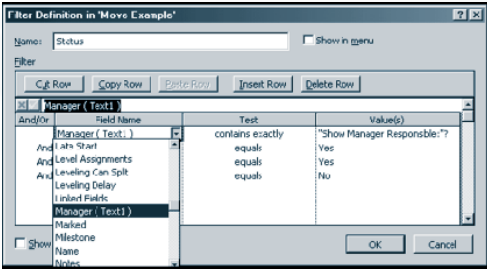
Filter Definition in 'Move Example'

?
X

Name: Status

Show in menu

Filter

Cut Row
Copy Row
Paste Row
Insert Row
Delete Row

Manager ( Text1 )

| And/Or | Field Name | Test | Value(s) |
|---|---|---|---|
| | Manager ( Text1 ) | contains exactly | "Show Manager Responsible:"? |
| And | | equals | Yes |
| And | | equals | Yes |
| And | | equals | No |

Late Start
Level Assignments
Leveling Can Split
Leveling Delay
Linked Fields
Manager ( Text1 )
Marked
Milestone
Name
Notes

Show

OK
Cancel